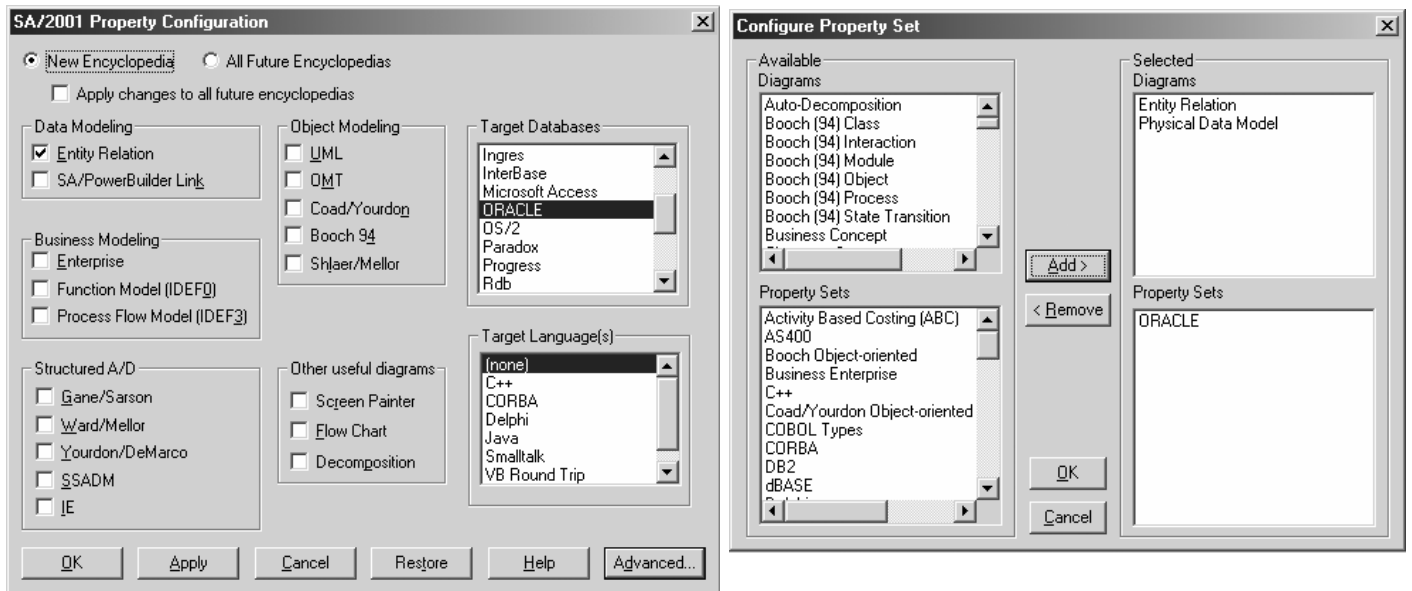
SA/2001 Property Configuration

New Encyclopedia
All Future Encyclopedias
Apply changes to all future encyclopedias

Data Modeling
Entity Relation
SA/PowerBuilder Link

Object Modeling
UML
OMT
Coad/Yourdon
Booch 94
Shlaer/Mellor

Target Databases
Ingres
InterBase
Microsoft Access
ORACLE
OS/2
Paradox
Progress
Rdb

Business Modeling
Enterprise
Function Model (IDEF0)
Process Flow Model (IDEF3)

Target Language(s)
(none)
C++
CORBA
Delphi
Java
Smalltalk
VB Round Trip

Structured A/D
Gane/Sarson
Ward/Mellor
Yourdon/DeMarco
SSADM
IE

Other useful diagrams
Screen Painter
Flow Chart
Decomposition

OK
Apply
Cancel
Restore
Help
Advanced...

Configure Property Set

Available
Diagrams
Auto-Decomposition
Booch (94) Class
Booch (94) Interaction
Booch (94) Module
Booch (94) Object
Booch (94) Process
Booch (94) State Transition
Business Concept

Property Sets
Activity Based Costing (ABC)
AS400
Booch Object-oriented
Business Enterprise
C++
Coad/Yourdon Object-oriented
COBOL Types
CORBA
DB2
dBASE

Add >
< Remove
OK
Cancel

Selected
Diagrams
Entity Relation
Physical Data Model

Property Sets
ORACLE